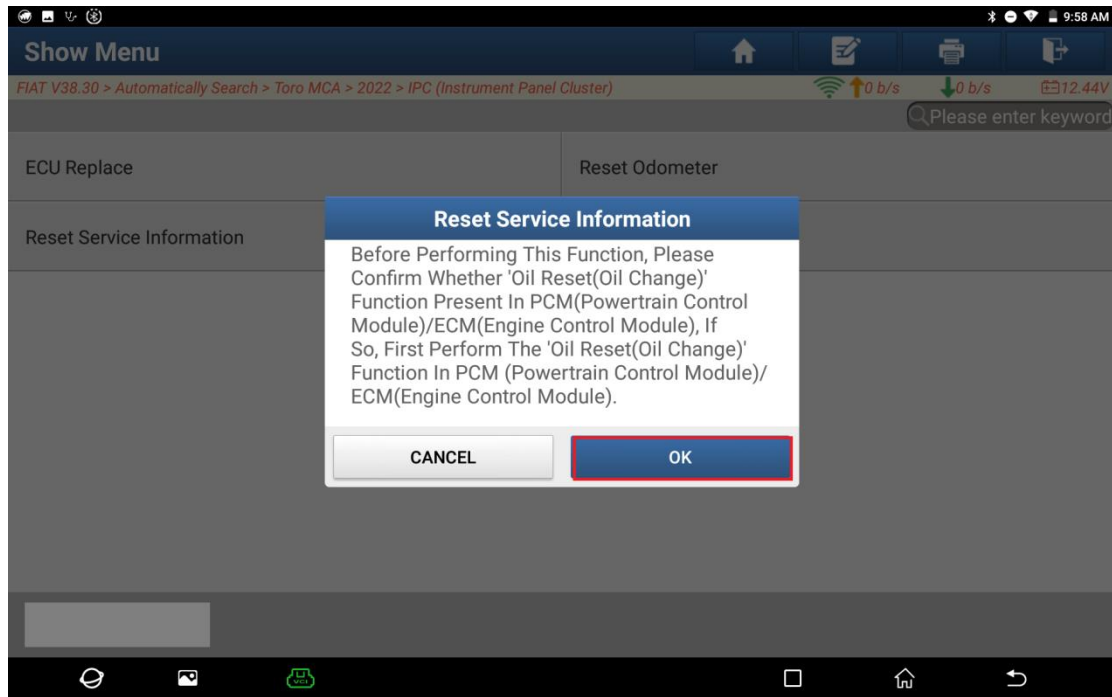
9:58 AM

Show Menu

FIAT V38.30 > Automatically Search > Toro MCA > 2022 > IPC (Instrument Panel Cluster)

0 b/s 0 b/s 12.44V

Please enter keyword

ECU Replace

Reset Odometer

Reset Service Information

Reset Service Information

Before Performing This Function, Please Confirm Whether 'Oil Reset(Oil Change)' Function Present In PCM(Powertrain Control Module)/ECM(Engine Control Module), If So, First Perform The 'Oil Reset(Oil Change)' Function In PCM (Powertrain Control Module)/ ECM(Engine Control Module).

CANCEL

OK